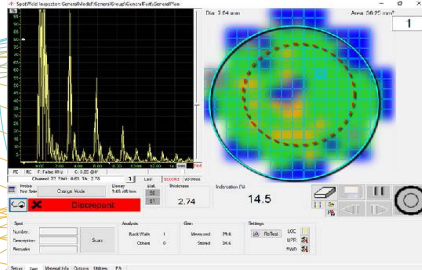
SpotWeld Inspector: General/Model/General/Group/General/Part/General/Plan

Dia: 3.54 mm

Area: 58.95 mm²

1

Discrepant

2.74

Indentation [%]

14.5

Spot

Number

Description

Remarks

Scan

Analysis

Back Walls 1

Others 0

Dias

Measured

Stored

Settings

Setup

Manual Info

Options

Utilities